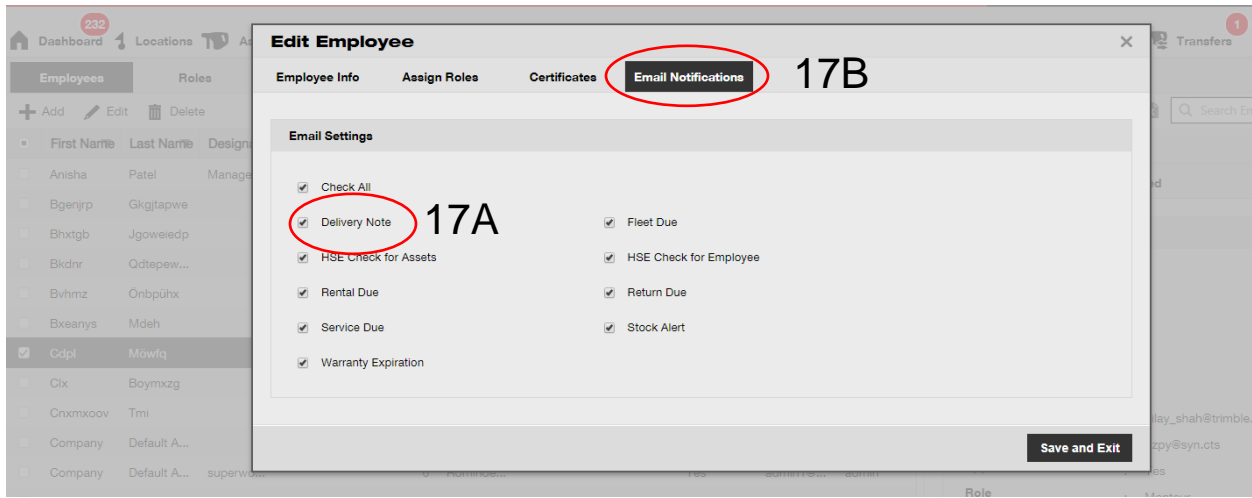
232
Dashboard Locations As

Employees Roles

Add Edit Delete

First Name Last Name Designa
Anisha Patel Manage
Bgenjrp Gkgjtapwe
Bhxtgb Jgoweiedp
Bkdnr Qdtepew...
Bvhmz Önbpühx
Bxeanys Mdeh
Cdpl Möwfq
Clx Boymxzg
Cnxmxoov Tmi
Company Default A...
Company Default A... superwo...

1
Transfers

Search Em

ed

lay_shah@trimble.
zpy@syn.cts
es
Role

Edit Employee

Employee Info Assign Roles Certificates Email Notifications

17B

Email Settings

Check All

Delivery Note

17A

Fleet Due

HSE Check for Assets

HSE Check for Employee

Rental Due

Return Due

Service Due

Stock Alert

Warranty Expiration

Save and Exit